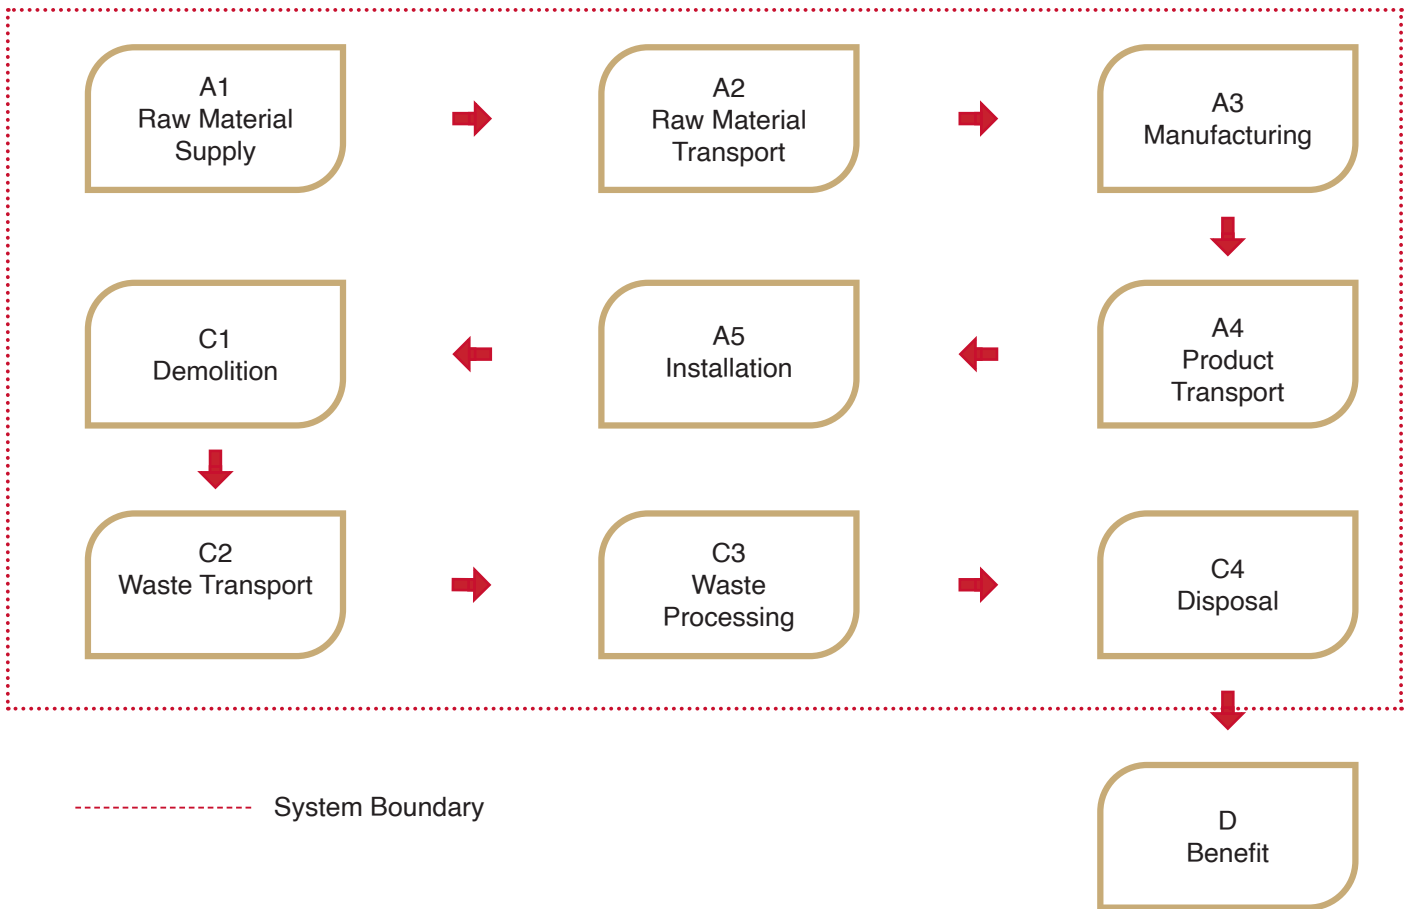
A1
Raw Material
Supply

A2
Raw Material
Transport

A3
Manufacturing

C1
Demolition

A5
Installation

A4
Product
Transport

C2
Waste Transport

C3
Waste
Processing

C4
Disposal

System Boundary

D
Benefit